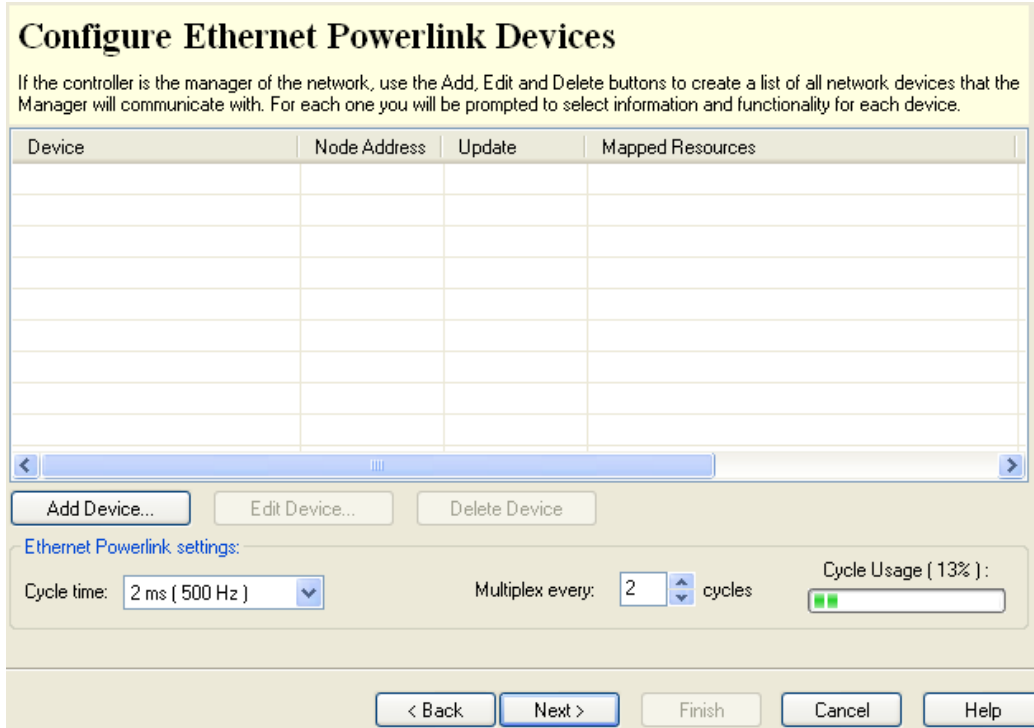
Configure Ethernet Powerlink Devices

If the controller is the manager of the network, use the Add, Edit and Delete buttons to create a list of all network devices that the Manager will communicate with. For each one you will be prompted to select information and functionality for each device.

| Device | Node Address | Update | Mapped Resources |
|---|---|---|---|

Add Device... Edit Device... Delete Device

Ethernet Powerlink settings:

Cycle time: 2 ms ( 500 Hz )

Multiplex every: 2 cycles

Cycle Usage ( 13% ) :

< Back Next > Finish Cancel Help